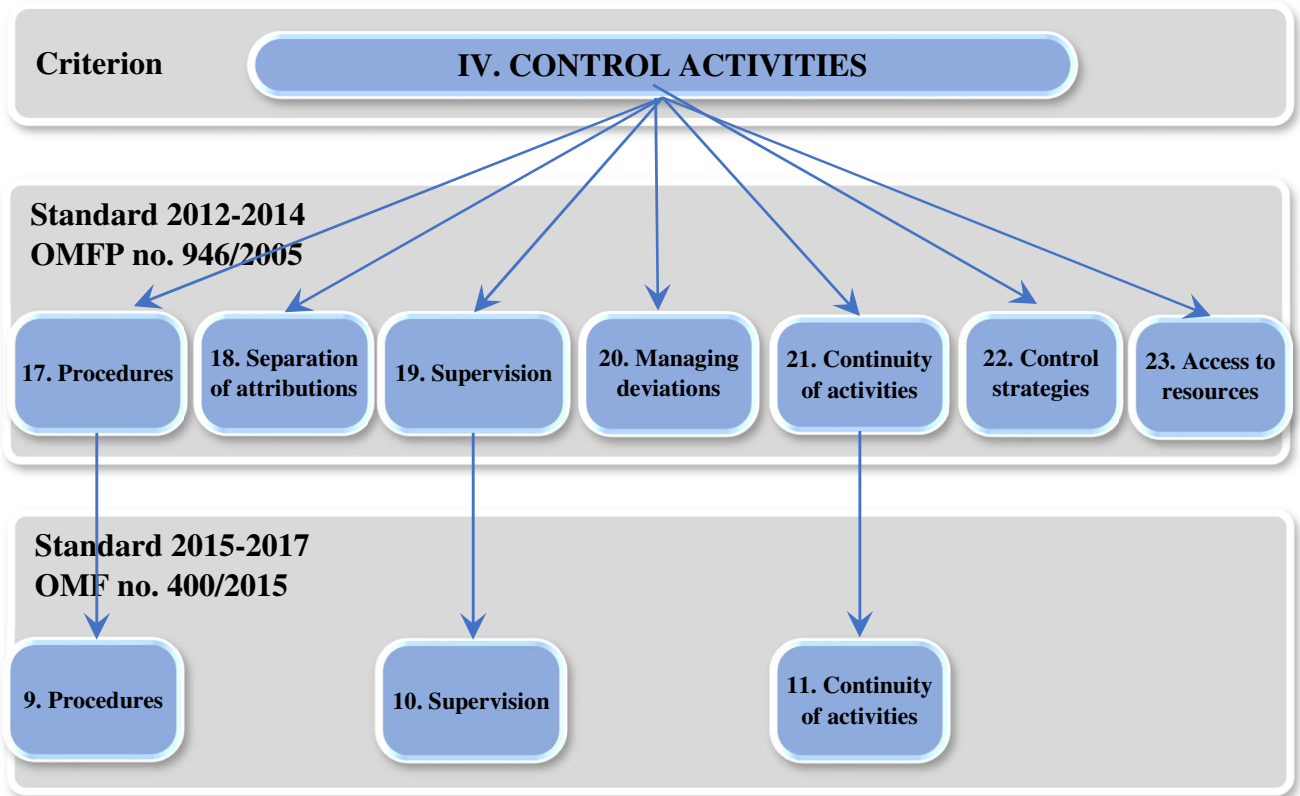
Criterion

IV. CONTROL ACTIVITIES

Standard 2012-2014
OMFP no. 946/2005

17. Procedures

18. Separation of attributions

19. Supervision

20. Managing deviations

21. Continuity of activities

22. Control strategies

23. Access to resources

Standard 2015-2017
OMF no. 400/2015

9. Procedures

10. Supervision

11. Continuity of activities